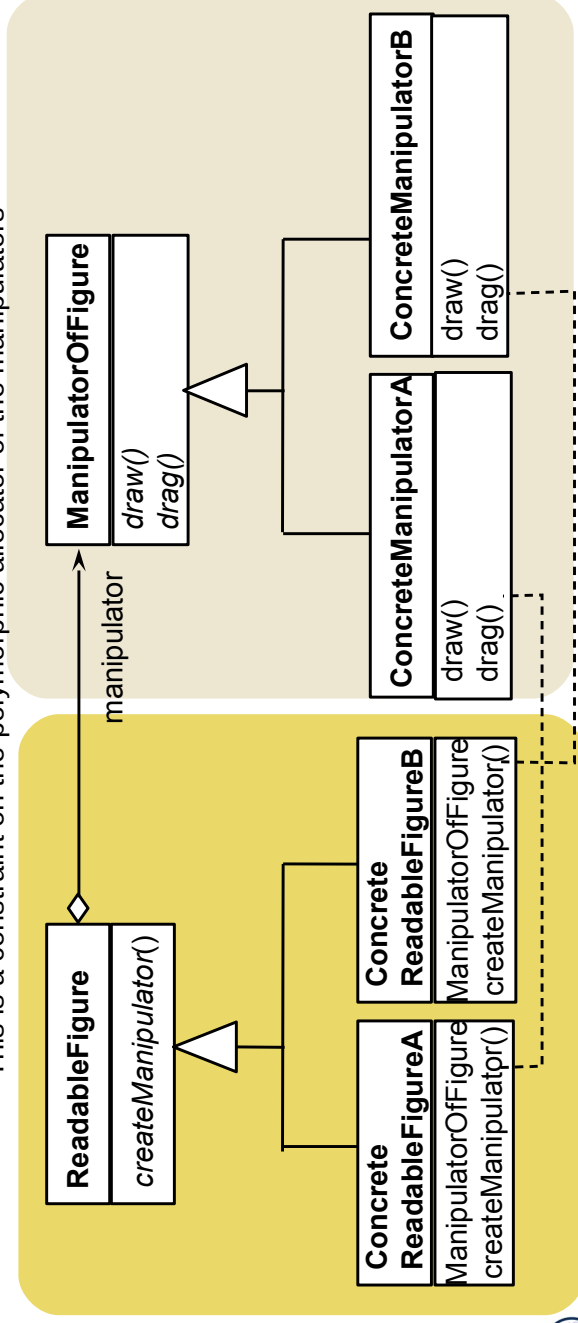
This is a constraint on the polymorphic allocator of the manipulator

ReadableFigure

createManipulator()

manipulator

ManipulatorOfFigure

draw()
drag()

Concrete ReadableFigureA

ManipulatorOfFigure createManipulatpr()

Concrete ReadableFigureB

ManipulatorOfFigure createManipulator()

ConcreteManipulatorA

draw()
drag()

ConcreteManipulatorB

draw()
drag()